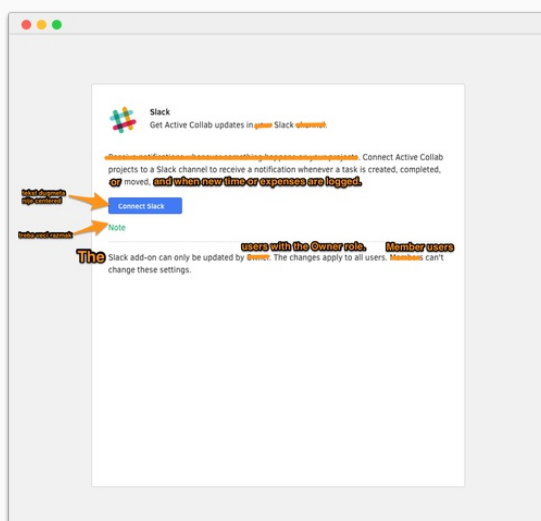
Slack
Get Active Collab updates in your Slack channel.

Receive notifications whenever something happens on your projects. Connect Active Collab projects to a Slack channel to receive a notification whenever a task is created, completed, or moved, and when new time or expenses are logged.

tekst dugmeta nije centeriran

Connect Slack

treba veci razmak

Note

The users with the Owner role. Member users

Slack add-on can only be updated by Owner. The changes apply to all users. Members can't change these settings.